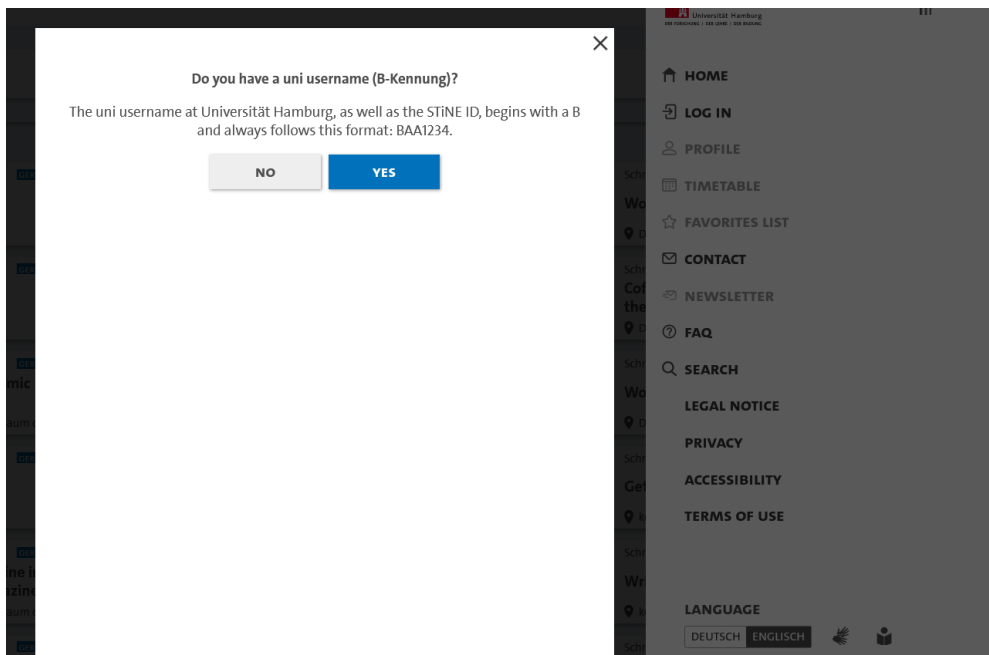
Universität Hamburg
DER FORSCHUNG | DER LEHRE | DER BILDUNG

Do you have a uni username (B-Kennung)?

The uni username at Universität Hamburg, as well as the STiNE ID, begins with a B and always follows this format: BAA1234.

NO

YES

HOME
LOG IN
PROFILE
TIMETABLE
FAVORITES LIST
CONTACT
NEWSLETTER
FAQ
SEARCH
LEGAL NOTICE
PRIVACY
ACCESSIBILITY
TERMS OF USE

LANGUAGE
DEUTSCH ENGLISCH